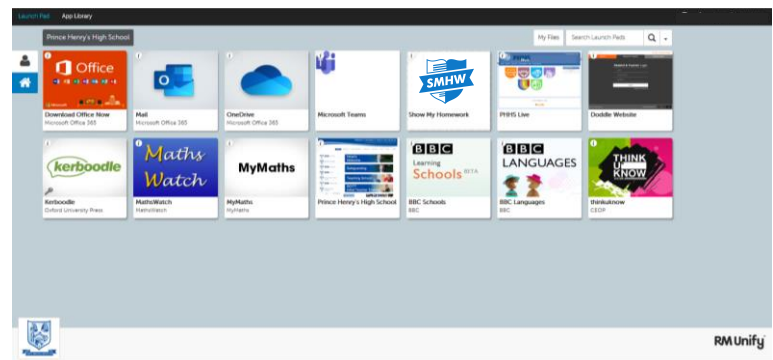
Launch Pads App Library

Prince Henry's High School

My Files Search Launch Pads

Office
Download Office Now
Microsoft Office 365

Mail
Microsoft Office 365

OneDrive
Microsoft Office 365

Microsoft Teams

SMHW
Show My Homework

PHHS Live

Doddle Website

kerboodle
Kerboodle
Oxford University Press

Maths Watch
MathsWatch
MathsWatch

MyMaths
MyMaths
MyMaths

Prince Henry's High School

BBC Learning Schools BETA
BBC Schools
BBC

BBC LANGUAGES
BBC Languages
BBC

THINK U KNOW
thinkuknow
CEOP

RM Unify